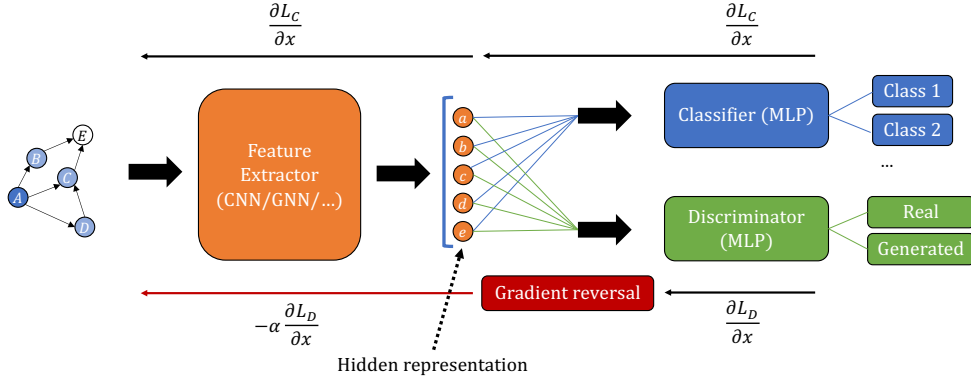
$\frac{\partial L_C}{\partial x}$

$\frac{\partial L_C}{\partial x}$

E
B
C
A
D

Feature Extractor (CNN/GNN/...)

a
b
c
d
e

Classifier (MLP)

Class 1

Class 2

...

Discriminator (MLP)

Real

Generated

Gradient reversal

$-\alpha \frac{\partial L_D}{\partial x}$

$\frac{\partial L_D}{\partial x}$

Hidden representation